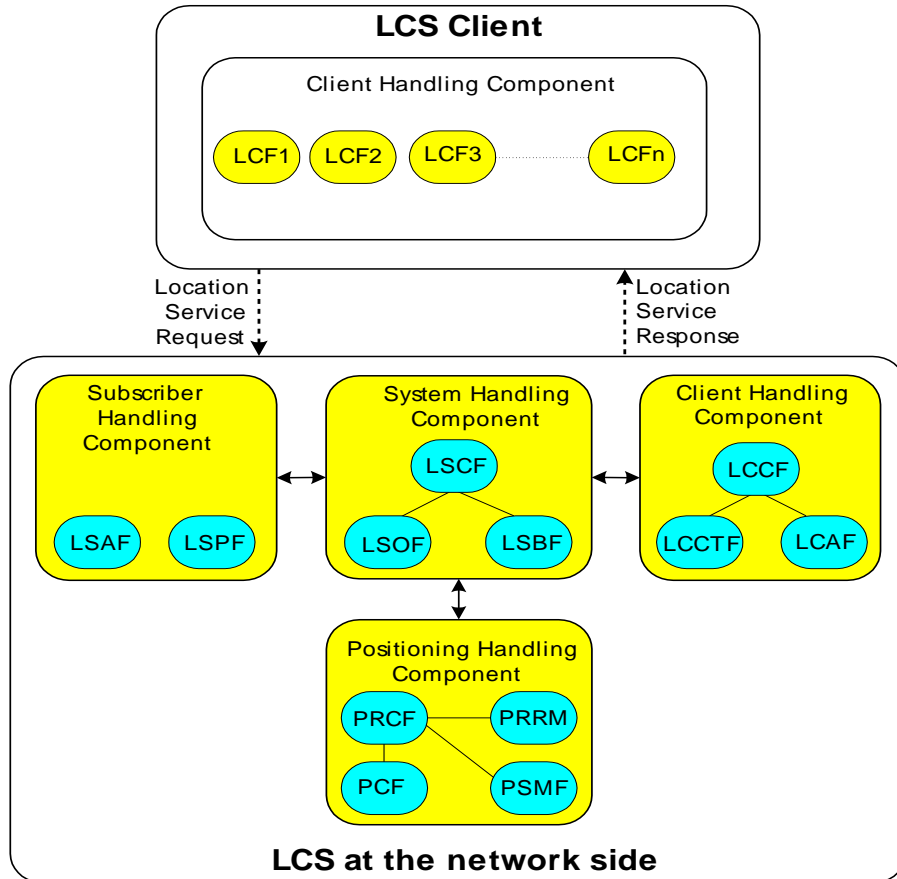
LCS Client

Client Handling Component

LCF1 LCF2 LCF3 LCFn

Location Service Request

Location Service Response

Subscriber Handling Component

LSAF LSPF

System Handling Component

LSCF

LSOF LSBF

Client Handling Component

LCCF

LCCTF LCAF

Positioning Handling Component

PRCF PRRM

PCF PSMF

LCS at the network side